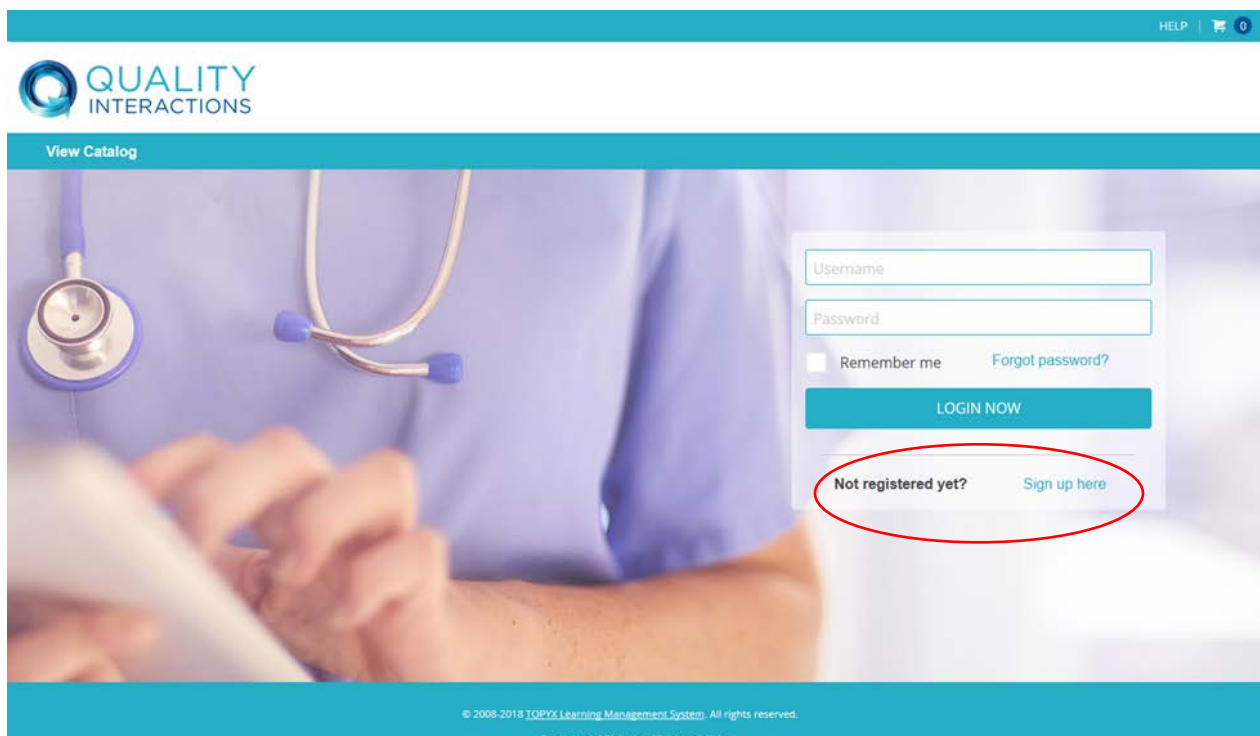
HELP | 0

QUALITY INTERACTIONS

View Catalog

Username

Password

Remember me Forgot password?

LOGIN NOW

Not registered yet? Sign up here

© 2008-2018 TOPYX Learning Management System. All rights reserved.

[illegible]